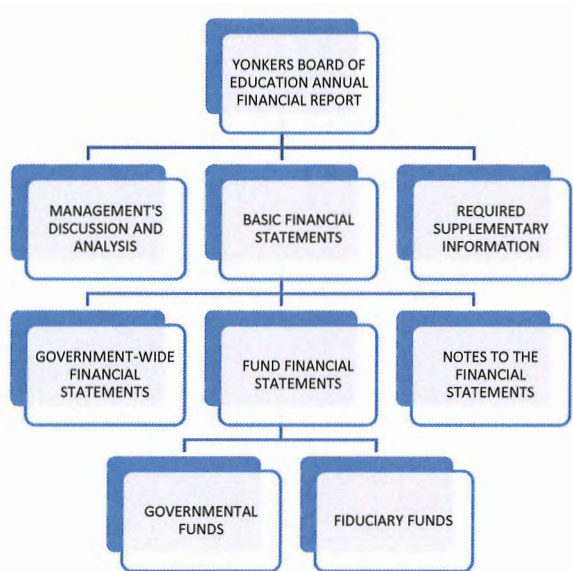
YONKERS BOARD OF EDUCATION ANNUAL FINANCIAL REPORT

MANAGEMENT'S DISCUSSION AND ANALYSIS

BASIC FINANCIAL STATEMENTS

REQUIRED SUPPLEMENTARY INFORMATION

GOVERNMENT-WIDE FINANCIAL STATEMENTS

FUND FINANCIAL STATEMENTS

NOTES TO THE FINANCIAL STATEMENTS

GOVERNMENTAL FUNDS

FIDUCIARY FUNDS